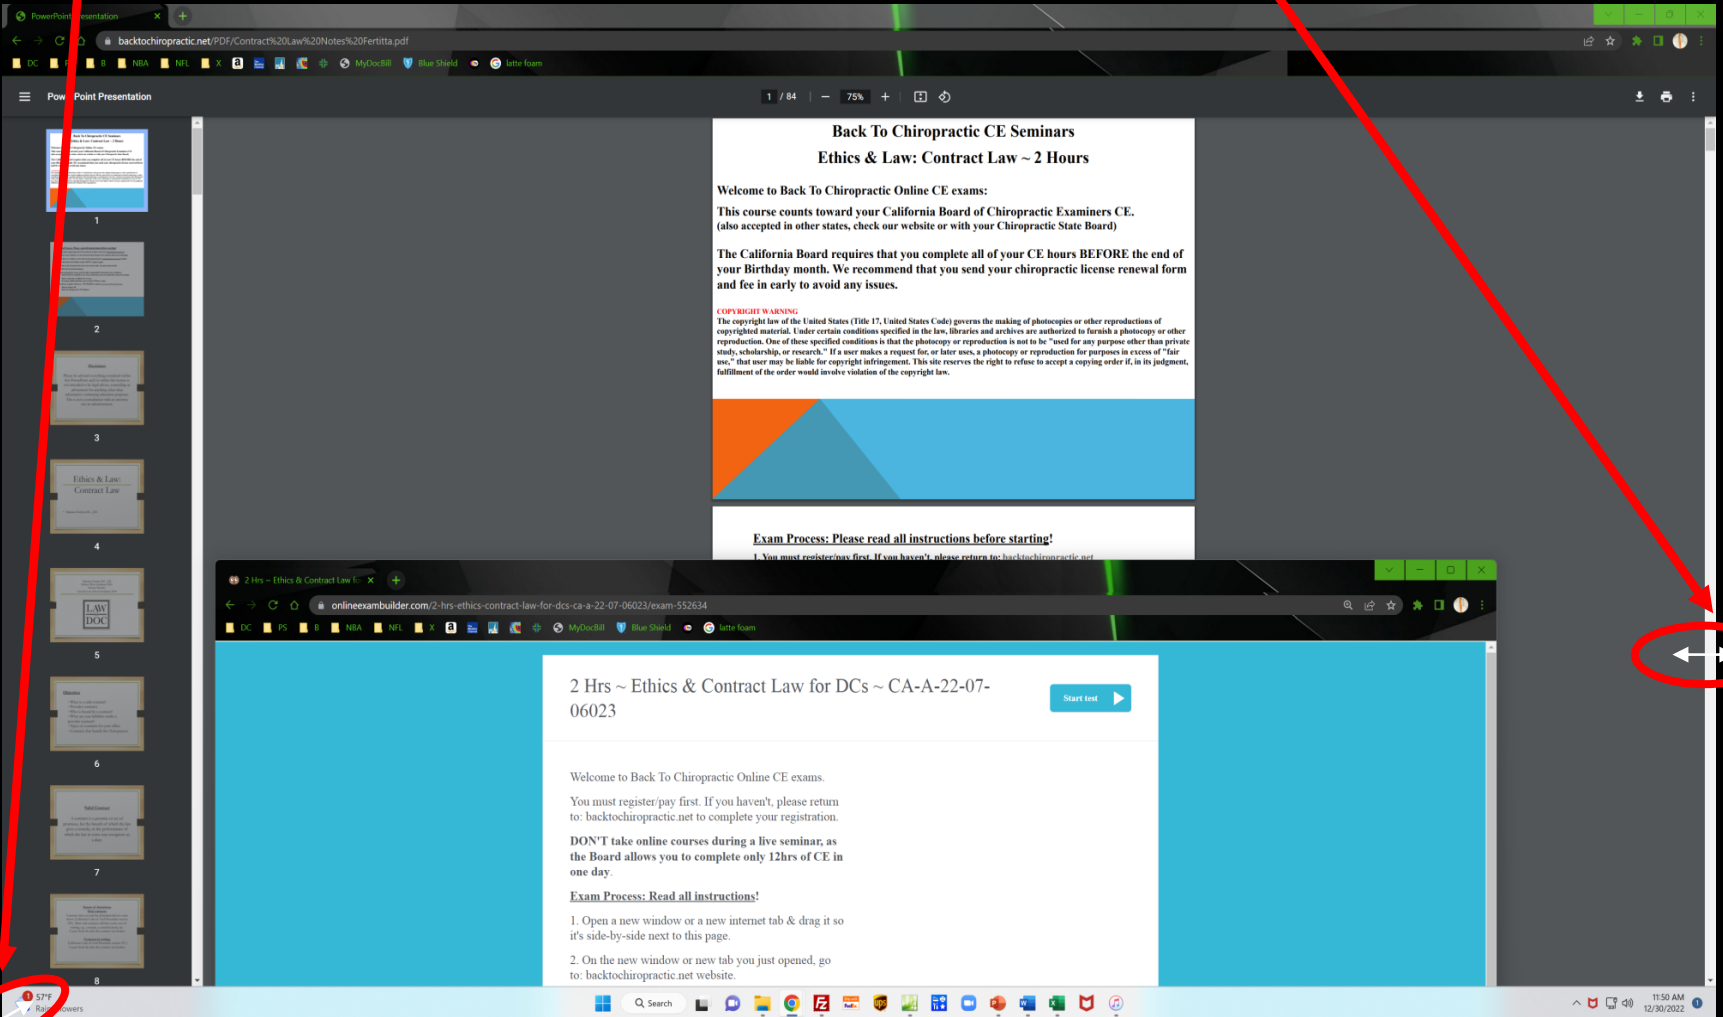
PowerPoint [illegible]esentation

backtochiropractic.net/PDF/Contract%20Law%20Notes%20Fertitta.pdf

DC F B NBA NFL X MyDocBill Blue Shield latte foam

Pow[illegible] Point Presentation

1 / 84 75%

1 2 3 4 5 6 7 8

Back To Chiropractic CE Seminars
Ethics & Law: Contract Law ~ 2 Hours

Welcome to Back To Chiropractic Online CE exams:

This course counts toward your California Board of Chiropractic Examiners CE.
(also accepted in other states, check our website or with your Chiropractic State Board)

The California Board requires that you complete all of your CE hours BEFORE the end of your Birthday month. We recommend that you send your chiropractic license renewal form and fee in early to avoid any issues.

COPYRIGHT WARNING
The copyright law of the United States (Title 17, United States Code) governs the making of photocopies or other reproductions of copyrighted material. Under certain conditions specified in the law, libraries and archives are authorized to furnish a photocopy or other reproduction. One of these specified conditions is that the photocopy or reproduction is not to be "used for any purpose other than private study, scholarship, or research." If a user makes a request for, or later uses, a photocopy or reproduction for purposes in excess of "fair use," that user may be liable for copyright infringement. This site reserves the right to refuse to accept a copying order if, in its judgment, fulfillment of the order would involve violation of the copyright law.

Exam Process: Please read all instructions before starting!

1. You must register/pay first. If you haven't, please return to: backtochiropractic.net

2 Hrs ~ Ethics & Contract Law fo

onlineexambuilder.com/2-hrs-ethics-contract-law-for-dcs-ca-a-22-07-06023/exam-552634

DC PS B NBA NFL X MyDocBill Blue Shield latte foam

2 Hrs ~ Ethics & Contract Law for DCs ~ CA-A-22-07-06023

Start test

Welcome to Back To Chiropractic Online CE exams.

You must register/pay first. If you haven't, please return to: backtochiropractic.net to complete your registration.

DON'T take online courses during a live seminar, as the Board allows you to complete only 12hrs of CE in one day.

Exam Process: Read all instructions!

1. Open a new window or a new internet tab & drag it so it's side-by-side next to this page.

2. On the new window or new tab you just opened, go to: backtochiropractic.net website.

57°F
Rai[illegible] owers

Search

11:50 AM
12/30/2022